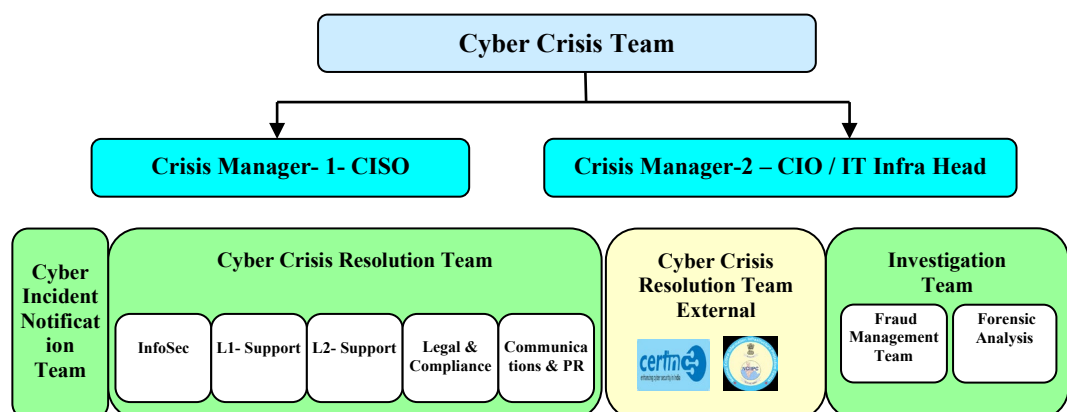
Cyber Crisis Team

Crisis Manager- 1- CISO

Crisis Manager-2 – CIO / IT Infra Head

Cyber Incident Notification Team

Cyber Crisis Resolution Team

InfoSec

L1- Support

L2- Support

Legal & Compliance

Communications & PR

Cyber Crisis Resolution Team External

cert-in

NCIIPC

Investigation Team

Fraud Management Team

Forensic Analysis